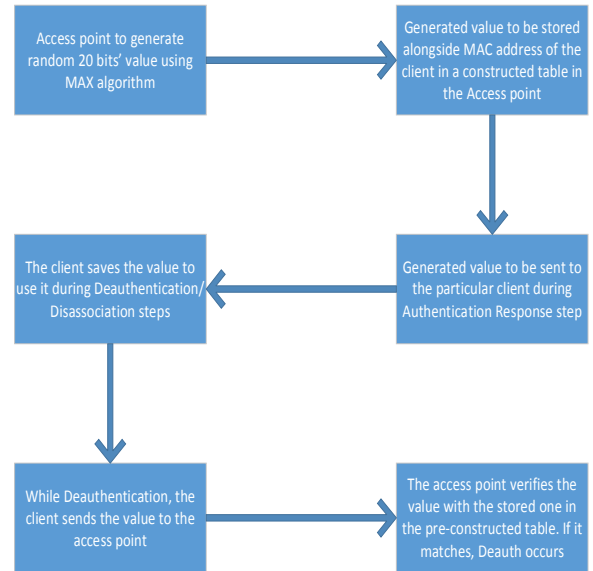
Access point to generate random 20 bits' value using MAX algorithm

Generated value to be stored alongside MAC address of the client in a constructed table in the Access point

Generated value to be sent to the particular client during Authentication Response step

The client saves the value to use it during Deauthentication/ Disassociation steps

While Deauthentication, the client sends the value to the access point

The access point verifies the value with the stored one in the pre-constructed table. If it matches, Deauth occurs